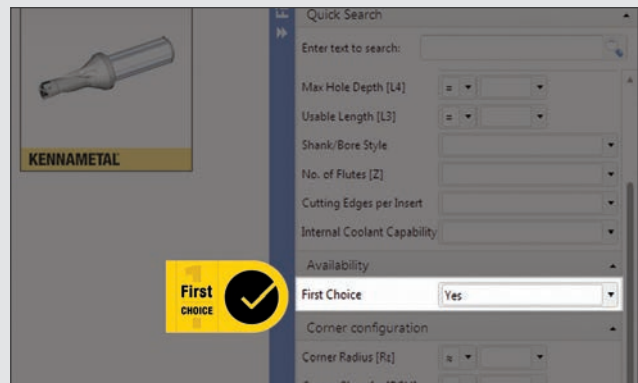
KENNAMETAL

Quick Search

Enter text to search:

Max Hole Depth [L4]
=
Usable Length [L3]
=
Shank/Bore Style
No. of Flutes [Z]
Cutting Edges per Insert
Internal Coolant Capability

Availability

First
CHOICE

First Choice
Yes

Corner configuration

Corner Radius [Rε]
=

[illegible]